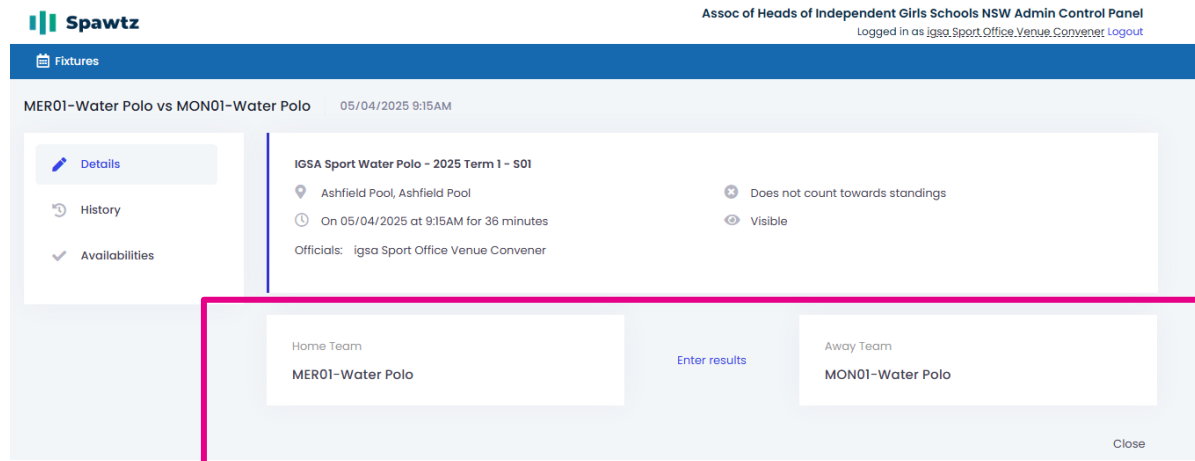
Spawtz

Assoc of Heads of Independent Girls Schools NSW Admin Control Panel
Logged in as igsa Sport Office Venue Convener Logout

Fixtures

MER01-Water Polo vs MON01-Water Polo 05/04/2025 9:15AM

Details
History
Availabilities

IGSA Sport Water Polo - 2025 Term 1 - S01
Ashfield Pool, Ashfield Pool
On 05/04/2025 at 9:15AM for 36 minutes
Officials: igsa Sport Office Venue Convener
Does not count towards standings
Visible

Home Team
MER01-Water Polo

Enter results

Away Team
MON01-Water Polo

Close